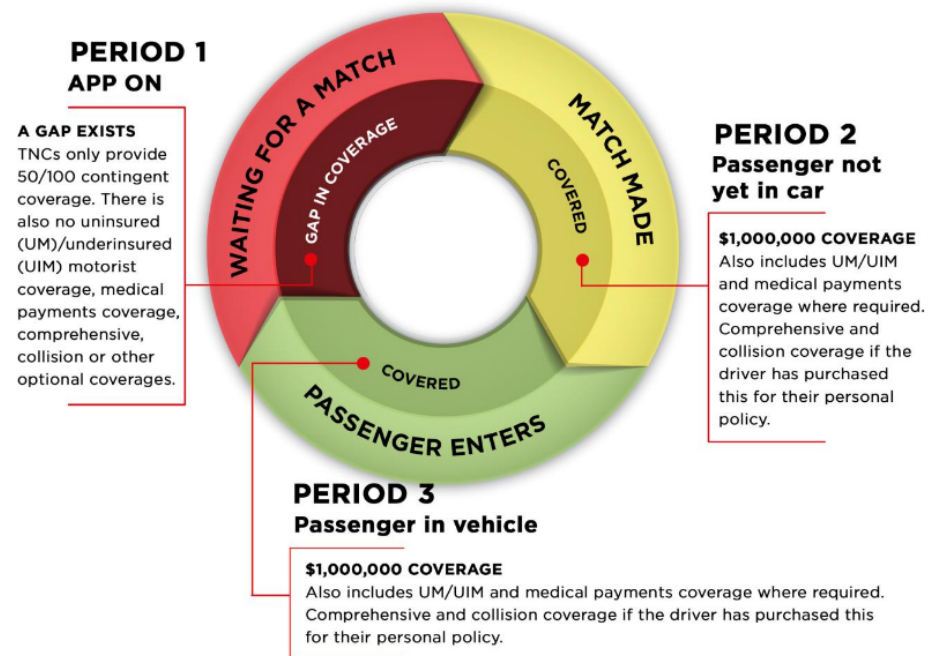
PERIOD 1
APP ON

A GAP EXISTS
TNCs only provide 50/100 contingent coverage. There is also no uninsured (UM)/underinsured (UIM) motorist coverage, medical payments coverage, comprehensive, collision or other optional coverages.

WAITING FOR A MATCH

GAP IN COVERAGE

MATCH MADE

COVERED

PERIOD 2
Passenger not yet in car

$1,000,000 COVERAGE
Also includes UM/UIM and medical payments coverage where required. Comprehensive and collision coverage if the driver has purchased this for their personal policy.

COVERED

PASSENGER ENTERS

PERIOD 3
Passenger in vehicle

$1,000,000 COVERAGE
Also includes UM/UIM and medical payments coverage where required. Comprehensive and collision coverage if the driver has purchased this for their personal policy.